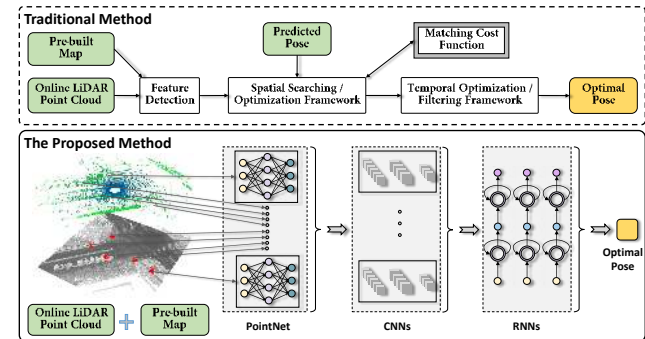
Traditional Method

Pre-built Map

Online LiDAR Point Cloud

Feature Detection

Predicted Pose

Spatial Searching / Optimization Framework

Matching Cost Function

Temporal Optimization / Filtering Framework

Optimal Pose

The Proposed Method

Online LiDAR Point Cloud + Pre-built Map

PointNet

CNNs

RNNs

Optimal Pose